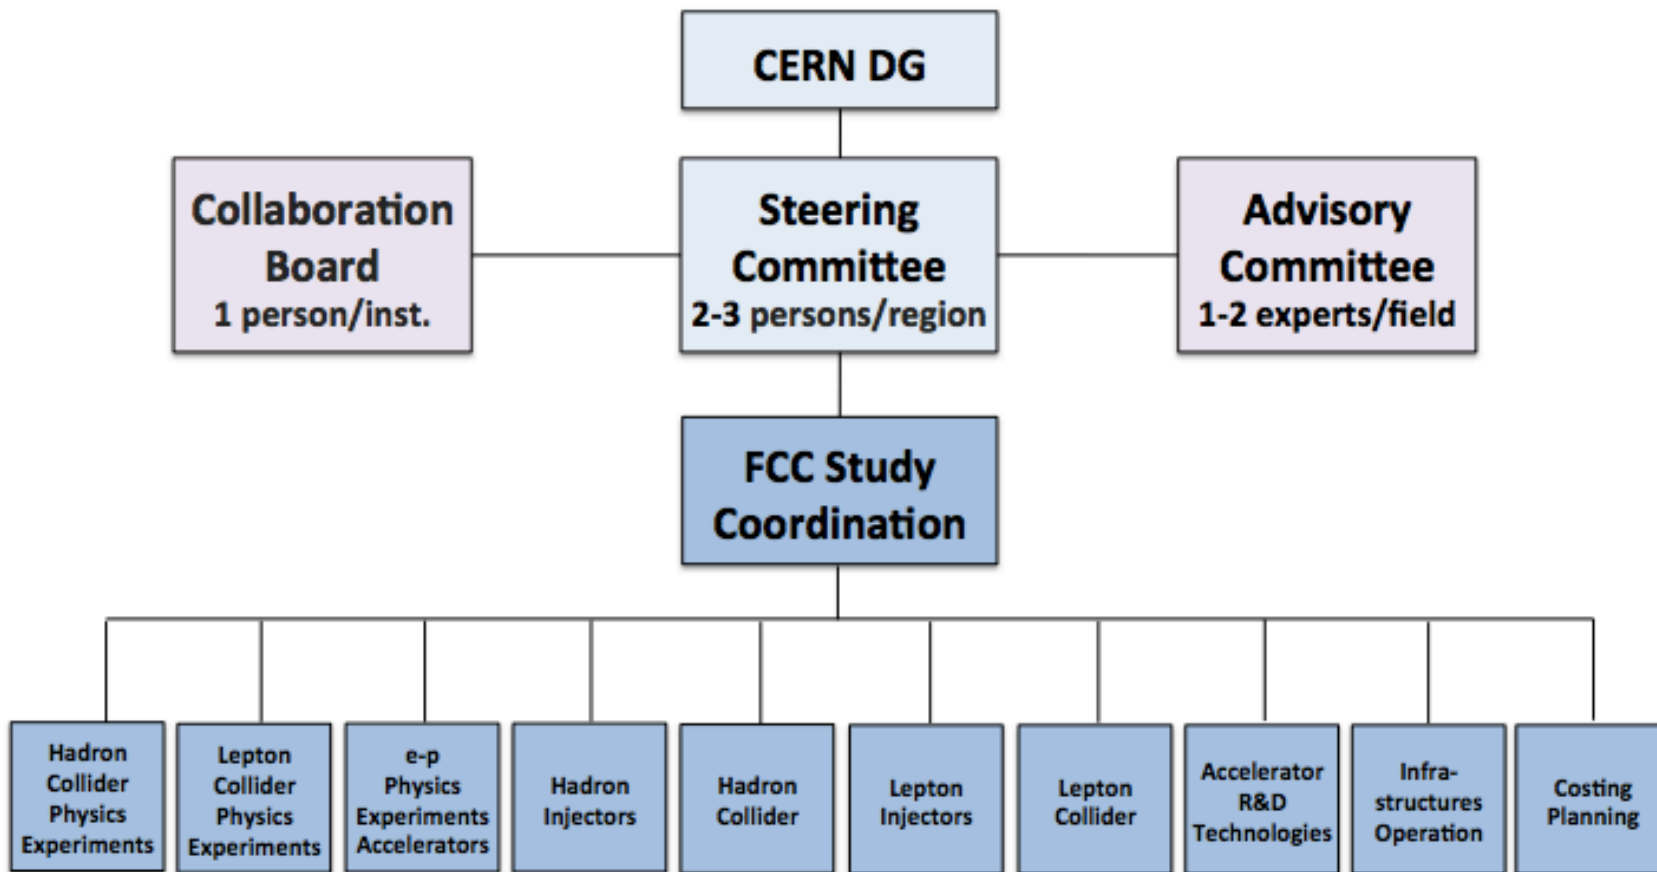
CERN DG

Collaboration Board
1 person/inst.

Steering Committee
2-3 persons/region

Advisory Committee
1-2 experts/field

FCC Study Coordination

Hadron Collider Physics Experiments

Lepton Collider Physics Experiments

e-p Physics Experiments Accelerators

Hadron Injectors

Hadron Collider

Lepton Injectors

Lepton Collider

Accelerator R&D Technologies

Infrastructures Operation

Costing Planning